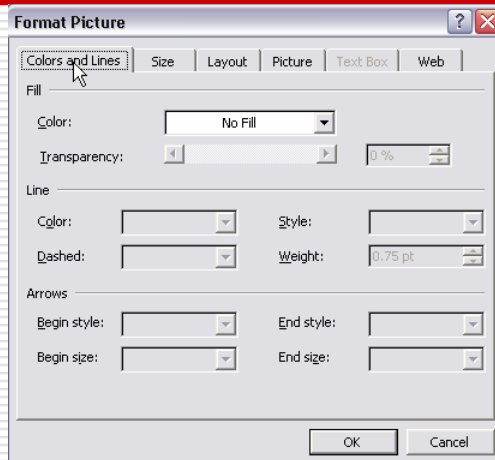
Format Picture

Colors and Lines | Size | Layout | Picture | Text Box | Web

Fill

Color: No Fill

Transparency: 0 %

Line

Color: Style:

Dashed: Weight: 0.75 pt

Arrows

Begin style: End style:

Begin size: End size:

OK Cancel